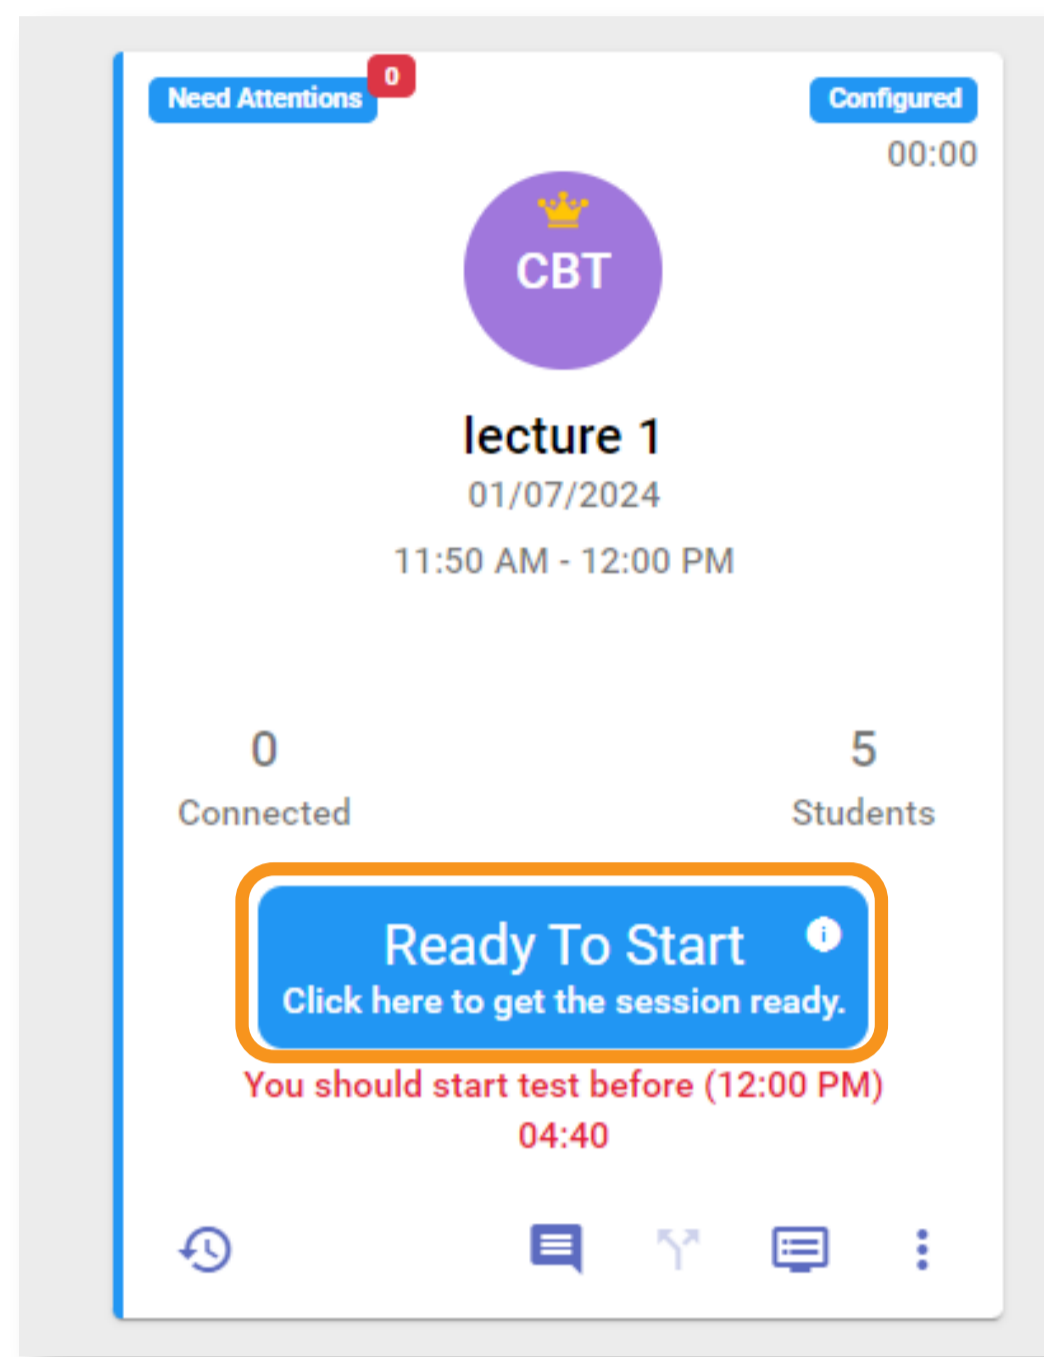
Need Attentions 0

Configured
00:00

CBT

lecture 1
01/07/2024
11:50 AM - 12:00 PM

0
Connected

5
Students

Ready To Start
Click here to get the session ready.

You should start test before (12:00 PM)
04:40